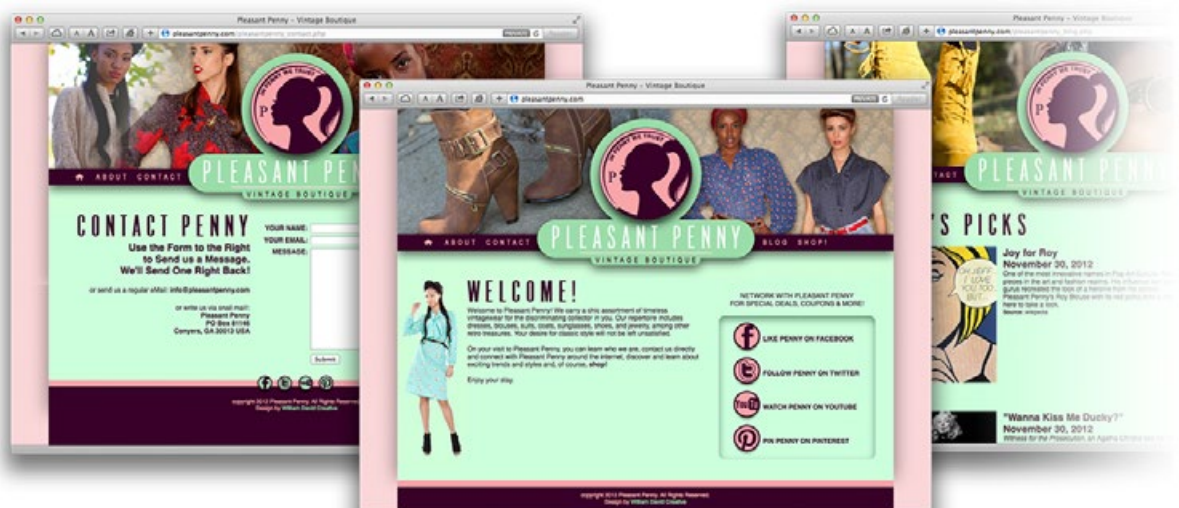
Pleasant Penny – Vintage Boutique

pleasantpenny.com/pleasantpenny_contact.php

IN PENNY WE TRUST

PLEASANT PENNY
VINTAGE BOUTIQUE

ABOUT CONTACT

CONTACT PENNY

Use the Form to the Right to Send us a Message. We'll Send One Right Back!

or send us a regular eMail: info@pleasantpenny.com

or write us via snail mail:
Pleasant Penny
PO Box 81146
Conyers, GA 30012 USA

YOUR NAME:
YOUR EMAIL:
MESSAGE:

Submit

copyright 2012 Pleasant Penny. All Rights Reserved.
Design by William David Creative

Pleasant Penny – Vintage Boutique

pleasantpenny.com

IN PENNY WE TRUST

PLEASANT PENNY
VINTAGE BOUTIQUE

ABOUT CONTACT BLOG SHOP!

WELCOME!

Welcome to Pleasant Penny! We carry a chic assortment of timeless vintagewear for the discriminating collector in you. Our repertoire includes dresses, blouses, suits, coats, sunglasses, shoes, and jewelry, among other retro treasures. Your desire for classic style will not be left unsatisfied.

On your visit to Pleasant Penny, you can learn who we are, contact us directly and connect with Pleasant Penny around the internet, discover and learn about exciting trends and styles and, of course, shop!

Enjoy your stay.

NETWORK WITH PLEASANT PENNY
FOR SPECIAL DEALS, COUPONS & MORE!

LIKE PENNY ON FACEBOOK
FOLLOW PENNY ON TWITTER
WATCH PENNY ON YOUTUBE
PIN PENNY ON PINTEREST

copyright 2012 Pleasant Penny. All Rights Reserved.
Design by William David Creative

Pleasant Penny – Vintage Boutique

pleasantpenny.com/pleasantpenny_blog.php

PLEASANT PENNY
VINTAGE BOUTIQUE

'S PICKS

Joy for Roy
November 30, 2012
One of the most innovative names in Pop Art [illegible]

"Wanna Kiss Me Ducky?"
November 30, 2012
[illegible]